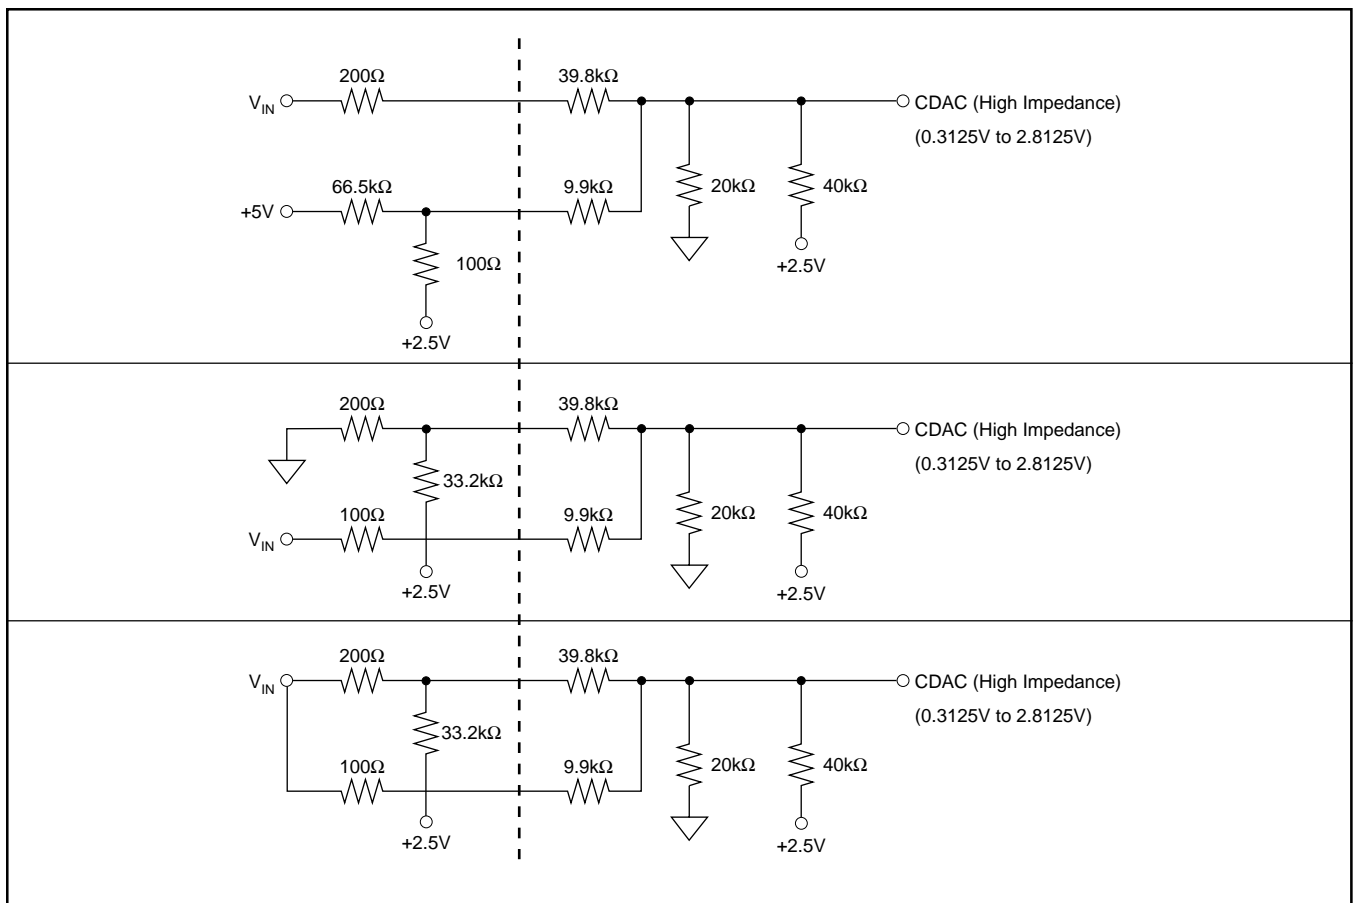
$V_{IN}$
200Ω
39.8kΩ
CDAC (High Impedance)
(0.3125V to 2.8125V)
+5V
66.5kΩ
9.9kΩ
20kΩ
40kΩ
100Ω
+2.5V
+2.5V

200Ω
39.8kΩ
CDAC (High Impedance)
(0.3125V to 2.8125V)
33.2kΩ
$V_{IN}$
100Ω
9.9kΩ
20kΩ
40kΩ
+2.5V
+2.5V

$V_{IN}$
200Ω
39.8kΩ
CDAC (High Impedance)
(0.3125V to 2.8125V)
33.2kΩ
100Ω
9.9kΩ
20kΩ
40kΩ
+2.5V
+2.5V